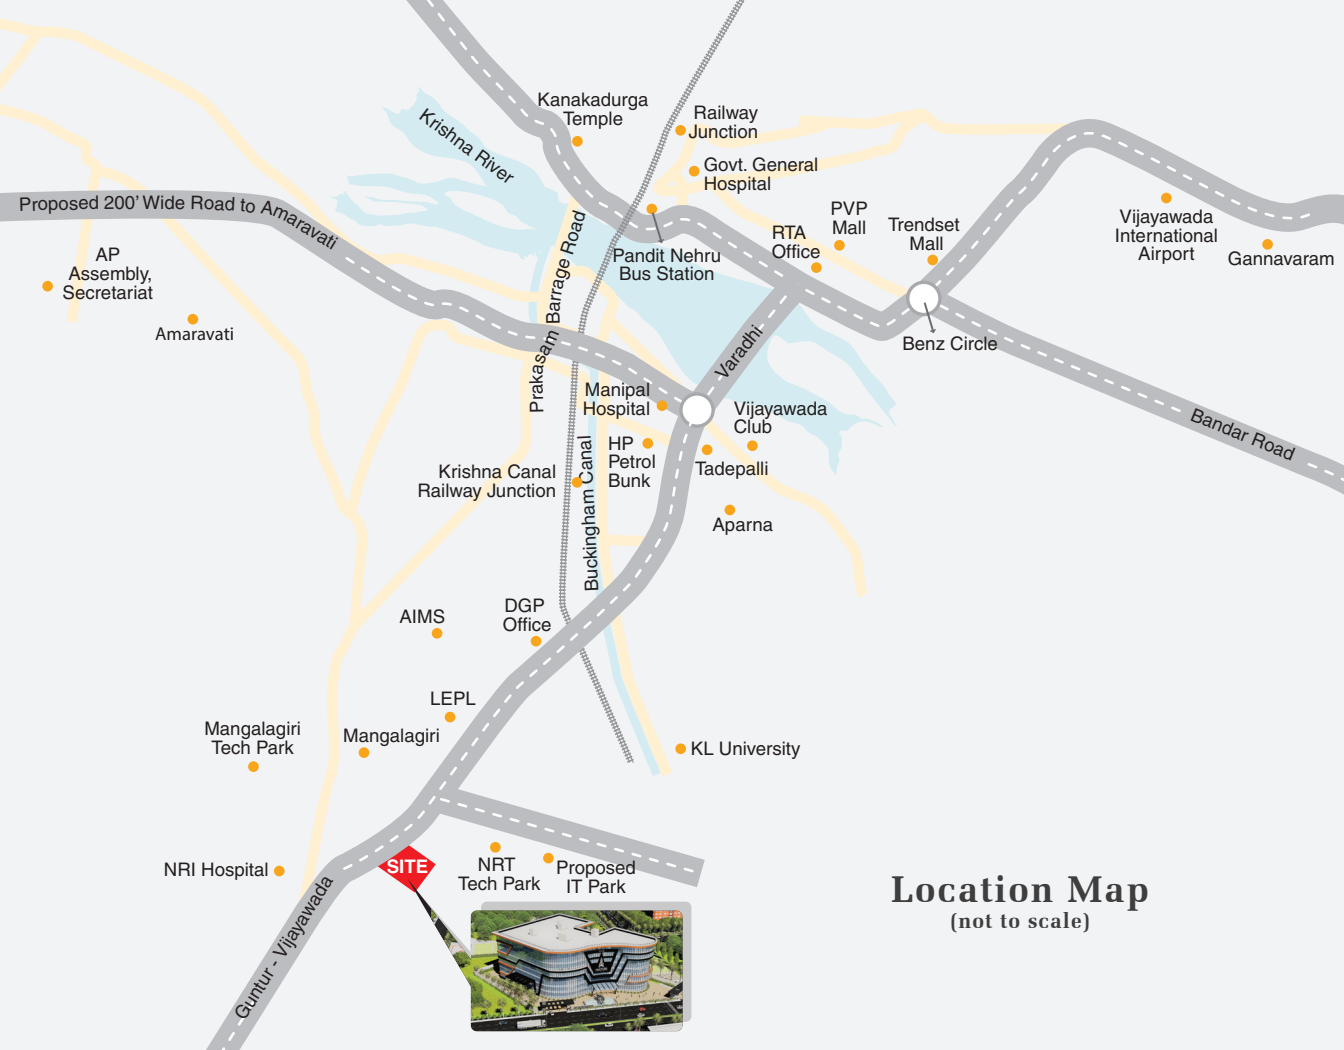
Kanakadurga Temple

Railway Junction

Krishna River

Govt. General Hospital

Proposed 200' Wide Road to Amaravati

Prakasam Barrage Road

Pandit Nehru Bus Station

RTA Office

PVP Mall

Trendset Mall

Vijayawada International Airport

Gannavaram

AP Assembly, Secretariat

Amaravati

Benz Circle

Varadhi

Manipal Hospital

Vijayawada Club

Bandar Road

HP Petrol Bunk

Tadepalli

Krishna Canal Railway Junction

Buckingham Canal

Aparna

AIMS

DGP Office

LEPL

Mangalagiri Tech Park

Mangalagiri

KL University

NRI Hospital

SITE

NRT Tech Park

Proposed IT Park

Guntur - Vijayawada

Location Map
(not to scale)